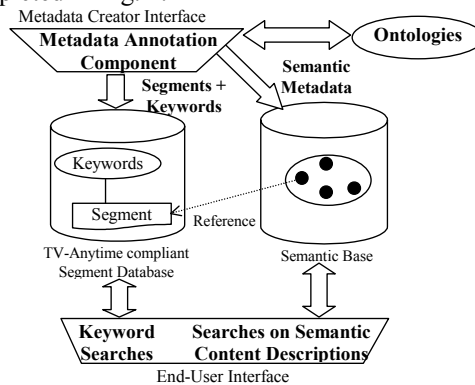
Metadata Creator Interface

Metadata Annotation Component

Ontologies

Segments + Keywords

Semantic Metadata

Keywords

Segment

Reference

TV-Anytime compliant Segment Database

Semantic Base

Keyword Searches

Searches on Semantic Content Descriptions

End-User Interface